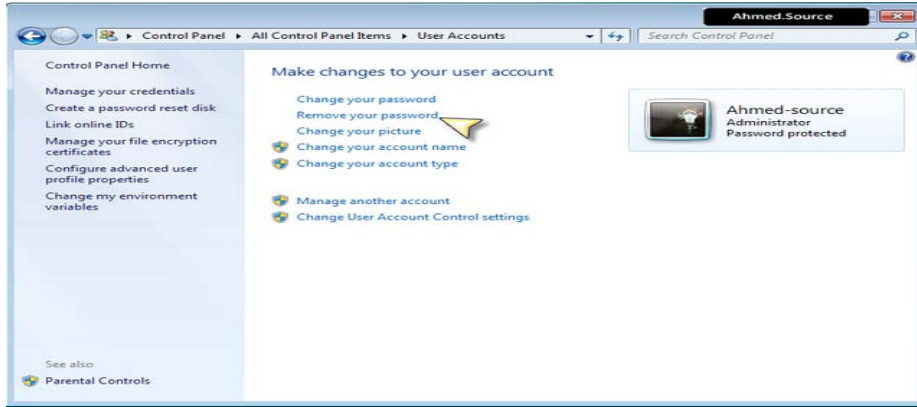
Ahmed.Source

Control Panel ▸ All Control Panel Items ▸ User Accounts

Search Control Panel

Control Panel Home

Manage your credentials

Create a password reset disk

Link online IDs

Manage your file encryption certificates

Configure advanced user profile properties

Change my environment variables

See also

Parental Controls

Make changes to your user account

Change your password

Remove your password

Change your picture

Change your account name

Change your account type

Manage another account

Change User Account Control settings

Ahmed-source

Administrator

Password protected